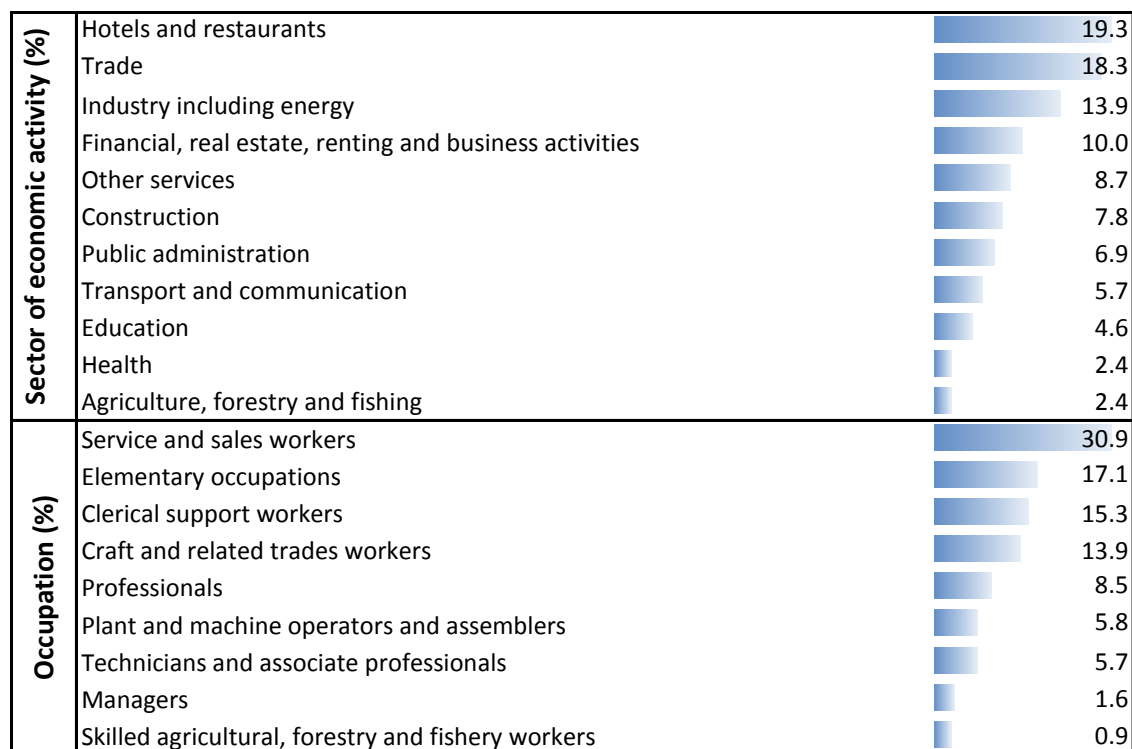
| Sector of economic activity (%) | | |
|---|---|---|
| | Hotels and restaurants | 19.3 |
| | Trade | 18.3 |
| | Industry including energy | 13.9 |
| | Financial, real estate, renting and business activities | 10.0 |
| | Other services | 8.7 |
| | Construction | 7.8 |
| | Public administration | 6.9 |
| | Transport and communication | 5.7 |
| | Education | 4.6 |
| | Health | 2.4 |
| | Agriculture, forestry and fishing | 2.4 |
| Occupation (%) | Service and sales workers | 30.9 |
| | Elementary occupations | 17.1 |
| | Clerical support workers | 15.3 |
| | Craft and related trades workers | 13.9 |
| | Professionals | 8.5 |
| | Plant and machine operators and assemblers | 5.8 |
| | Technicians and associate professionals | 5.7 |
| | Managers | 1.6 |
| | Skilled agricultural, forestry and fishery workers | 0.9 |